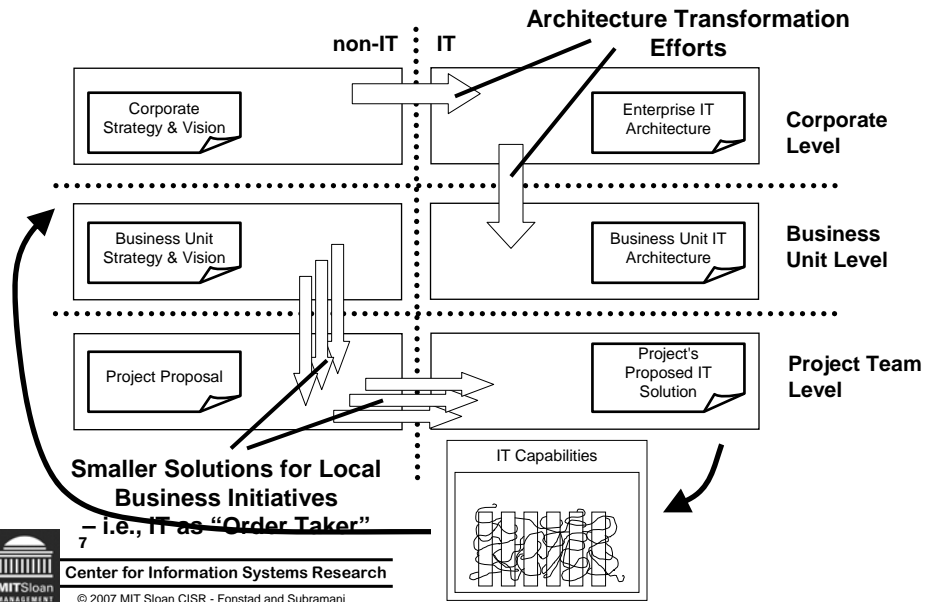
Architecture Transformation Efforts

non-IT

IT

Corporate Strategy & Vision

Enterprise IT Architecture

Corporate Level

Business Unit Strategy & Vision

Business Unit IT Architecture

Business Unit Level

Project Proposal

Project's Proposed IT Solution

Project Team Level

IT Capabilities

Smaller Solutions for Local Business Initiatives – i.e., IT as "Order Taker"

7

MITSloan MANAGEMENT

Center for Information Systems Research

© 2007 MIT Sloan CISR - Fonstad and Subramani